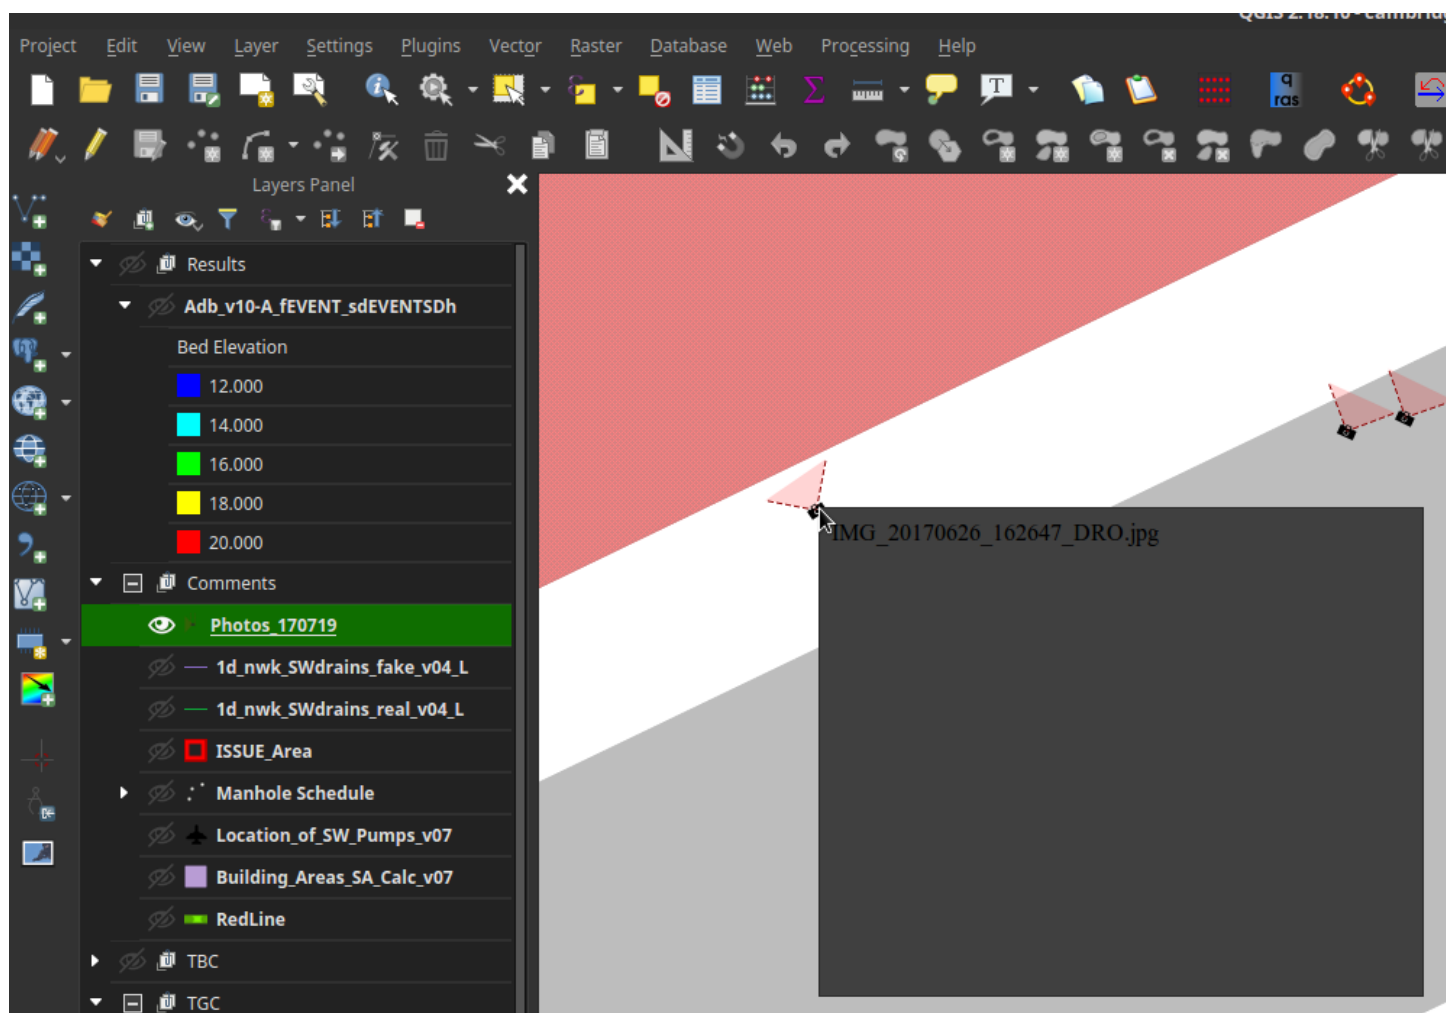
QGIS 2.18.10 - Cambrid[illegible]

Project Edit View Layer Settings Plugins Vector Raster Database Web Processing Help

ras

Layers Panel

Results
Adb_v10-A_fEVENT_sdEVENTSDh
Bed Elevation
12.000
14.000
16.000
18.000
20.000
Comments
Photos_170719
1d_nwk_SWdrains_fake_v04_L
1d_nwk_SWdrains_real_v04_L
ISSUE_Area
Manhole Schedule
Location_of_SW_Pumps_v07
Building_Areas_SA_Calc_v07
RedLine
TBC
TGC

IMG_20170626_162647_DRO.jpg